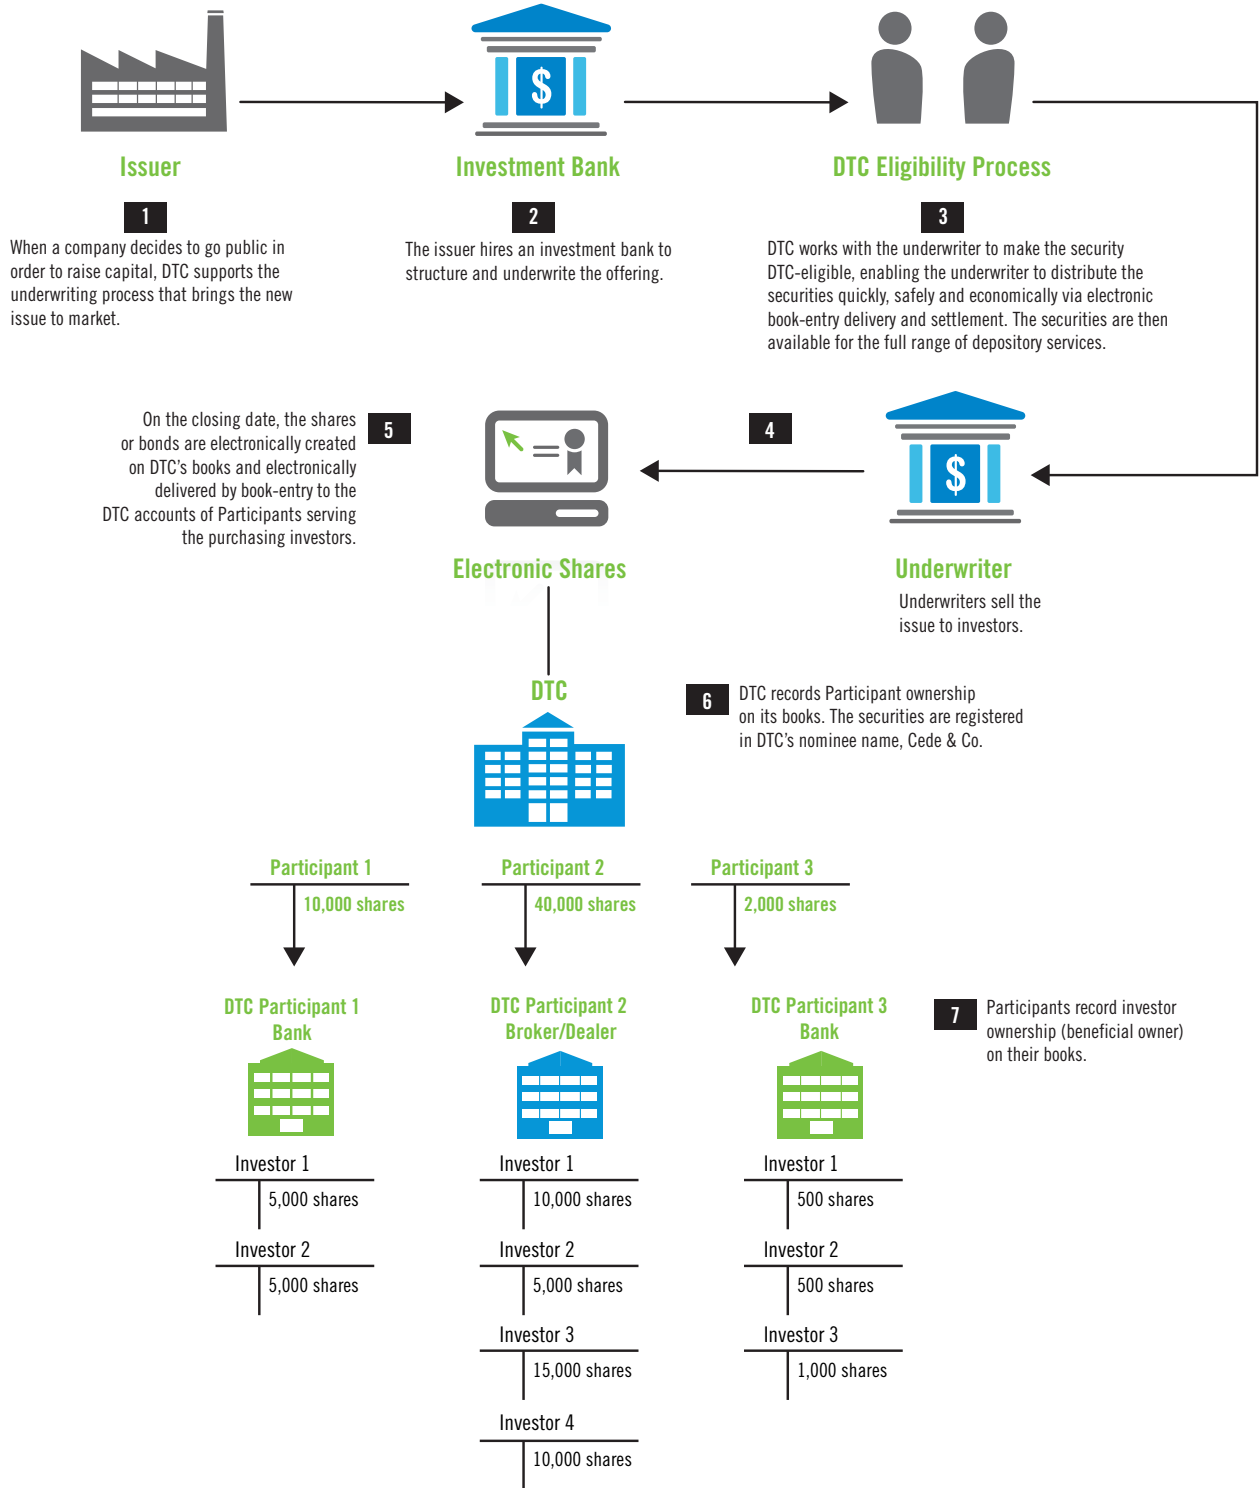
Issuer

1

When a company decides to go public in order to raise capital, DTC supports the underwriting process that brings the new issue to market.

Investment Bank

2

The issuer hires an investment bank to structure and underwrite the offering.

DTC Eligibility Process

3

DTC works with the underwriter to make the security DTC-eligible, enabling the underwriter to distribute the securities quickly, safely and economically via electronic book-entry delivery and settlement. The securities are then available for the full range of depository services.

On the closing date, the shares or bonds are electronically created on DTC's books and electronically delivered by book-entry to the DTC accounts of Participants serving the purchasing investors.

5

4

Electronic Shares

Underwriter

Underwriters sell the issue to investors.

DTC

6

DTC records Participant ownership on its books. The securities are registered in DTC's nominee name, Cede & Co.

Participant 1

10,000 shares

Participant 2

40,000 shares

Participant 3

2,000 shares

DTC Participant 1 Bank

DTC Participant 2 Broker/Dealer

DTC Participant 3 Bank

7

Participants record investor ownership (beneficial owner) on their books.

Investor 1

5,000 shares

Investor 2

5,000 shares

Investor 1

10,000 shares

Investor 2

5,000 shares

Investor 3

15,000 shares

Investor 4

10,000 shares

Investor 1

500 shares

Investor 2

500 shares

Investor 3

1,000 shares